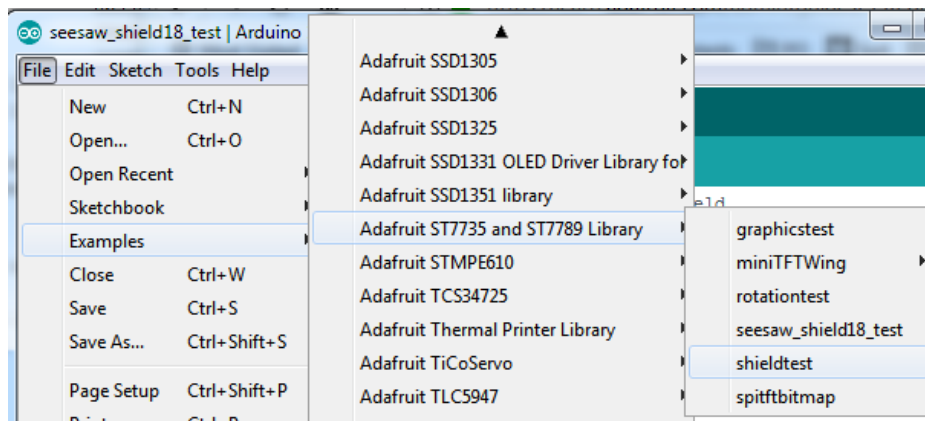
seesaw_shield18_test | Arduino

File Edit Sketch Tools Help

New Ctrl+N
Open... Ctrl+O
Open Recent
Sketchbook
Examples
Close Ctrl+W
Save Ctrl+S
Save As... Ctrl+Shift+S
Page Setup Ctrl+Shift+P
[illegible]

▲
Adafruit SSD1305
Adafruit SSD1306
Adafruit SSD1325
Adafruit SSD1331 OLED Driver Library fo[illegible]
Adafruit SSD1351 library
Adafruit ST7735 and ST7789 Library
Adafruit STMPE610
Adafruit TCS34725
Adafruit Thermal Printer Library
Adafruit TiCoServo
Adafruit TLC5947

eld

graphicstest
miniTFTWing
rotationtest
seesaw_shield18_test
shieldtest
spitftbitmap